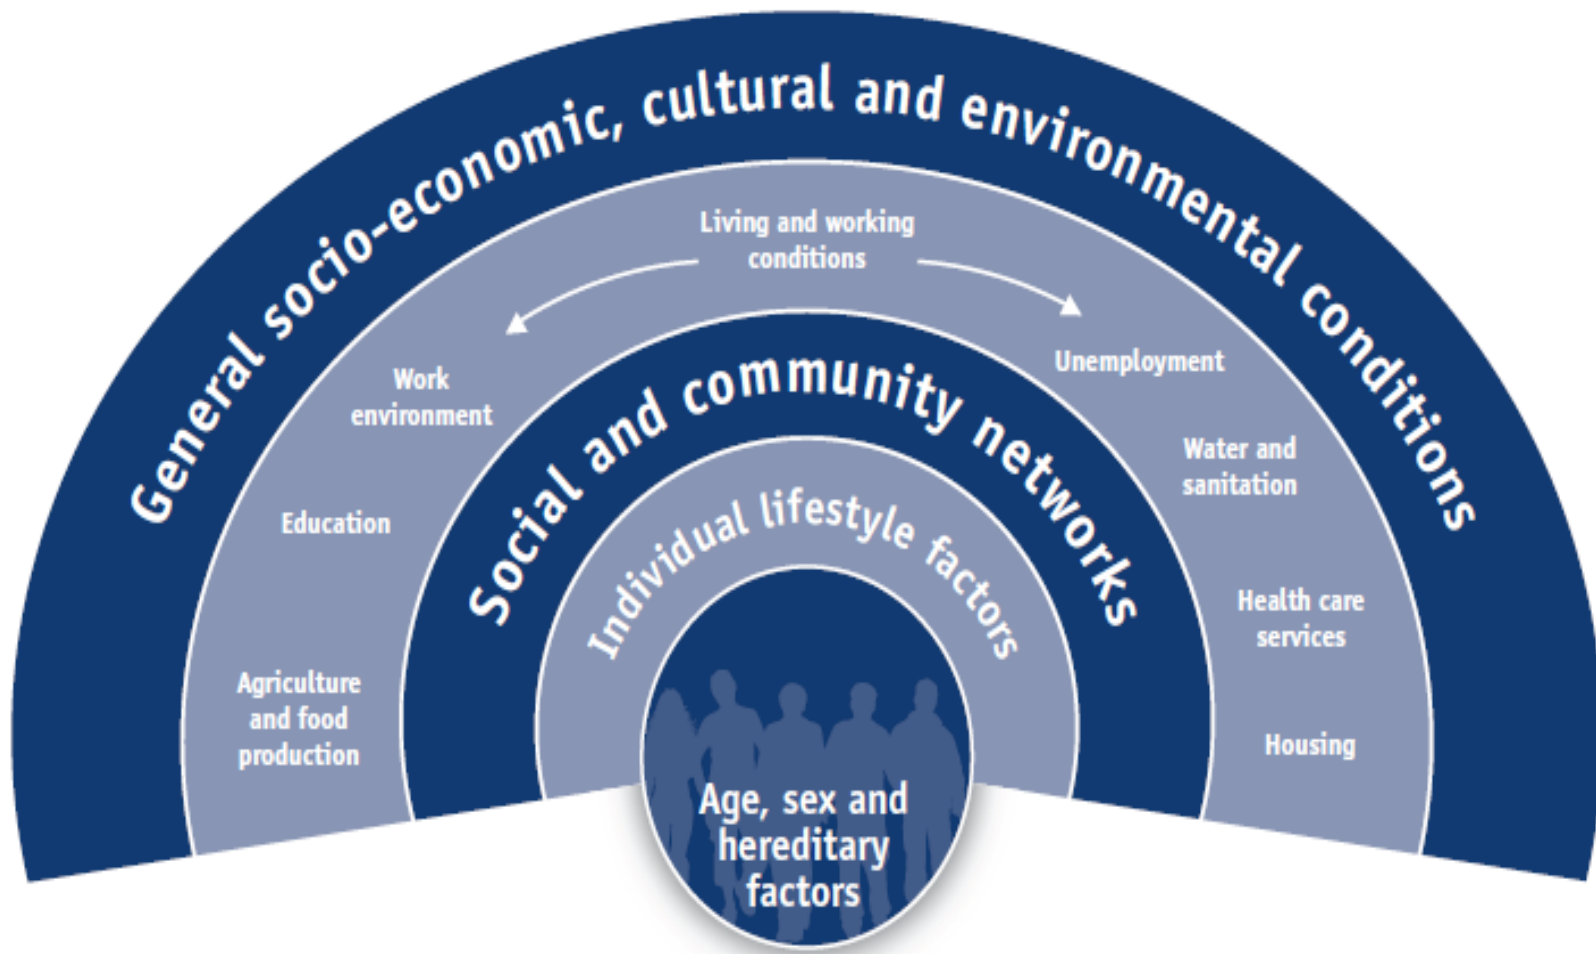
General socio-economic, cultural and environmental conditions

Living and working conditions

Work environment

Education

Agriculture and food production

Unemployment

Water and sanitation

Health care services

Housing

Social and community networks

Individual lifestyle factors

Age, sex and hereditary factors